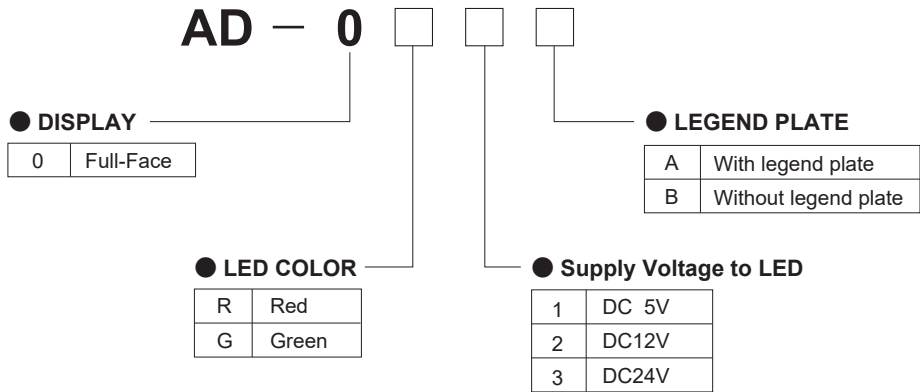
AD — 0 □ □ □

● DISPLAY

| 0 | Full-Face |
|---|---|

● LEGEND PLATE

| A | With legend plate |
|---|---|
| B | Without legend plate |

● LED COLOR

| R | Red |
|---|---|
| G | Green |

● Supply Voltage to LED

| 1 | DC 5V |
|---|---|
| 2 | DC12V |
| 3 | DC24V |